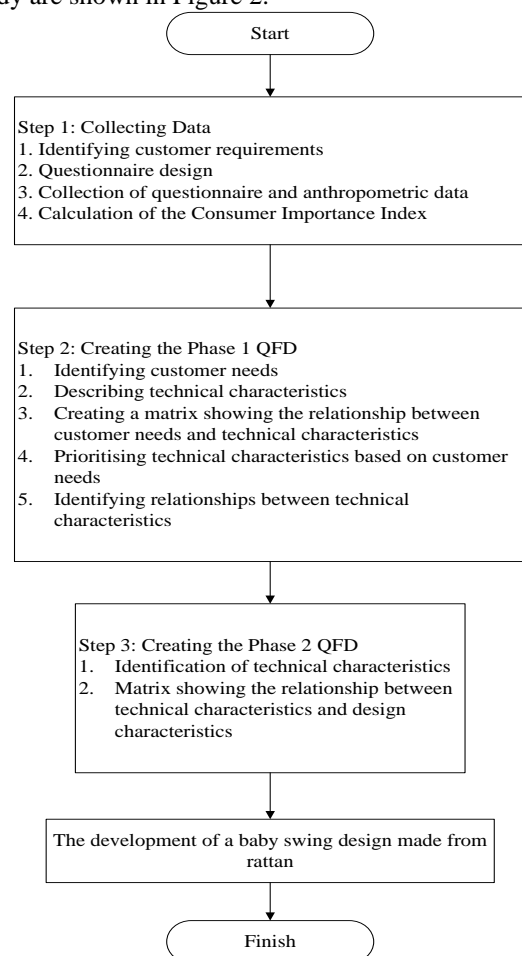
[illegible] are shown in Figure 2.

Start

Step 1: Collecting Data
1. Identifying customer requirements
2. Questionnaire design
3. Collection of questionnaire and anthropometric data
4. Calculation of the Consumer Importance Index

Step 2: Creating the Phase 1 QFD
1. Identifying customer needs
2. Describing technical characteristics
3. Creating a matrix showing the relationship between customer needs and technical characteristics
4. Prioritising technical characteristics based on customer needs
5. Identifying relationships between technical characteristics

Step 3: Creating the Phase 2 QFD
1. Identification of technical characteristics
2. Matrix showing the relationship between technical characteristics and design characteristics

The development of a baby swing design made from rattan

Finish